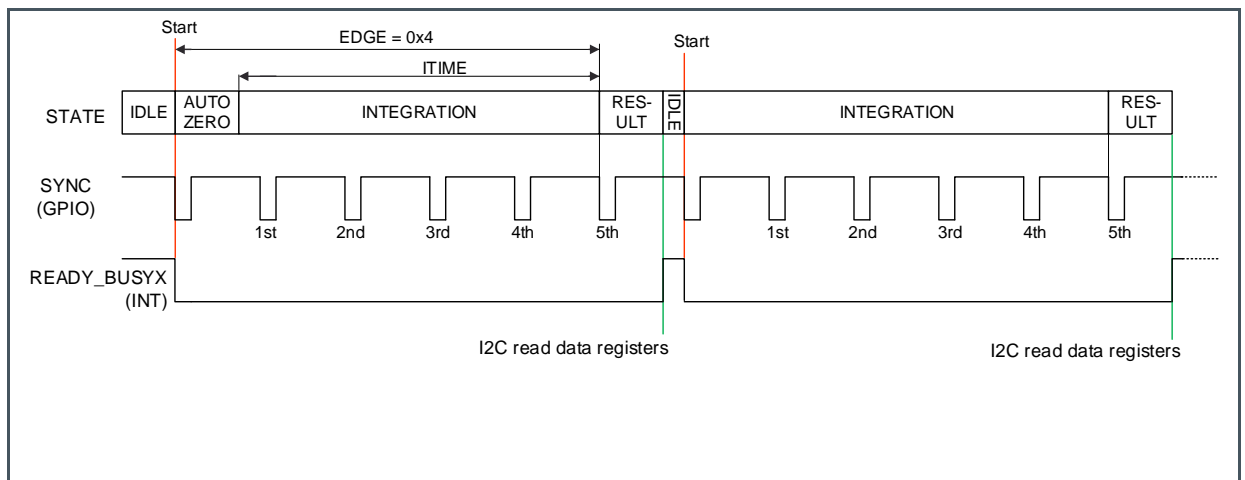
Start

EDGE = 0x4

ITIME

Start

STATE

IDLE

AUTO ZERO

INTEGRATION

RES-ULT

IDLE

INTEGRATION

RES-ULT

SYNC (GPIO)

1st

2nd

3rd

4th

5th

1st

2nd

3rd

4th

5th

READY_BUSYX (INT)

I2C read data registers

I2C read data registers